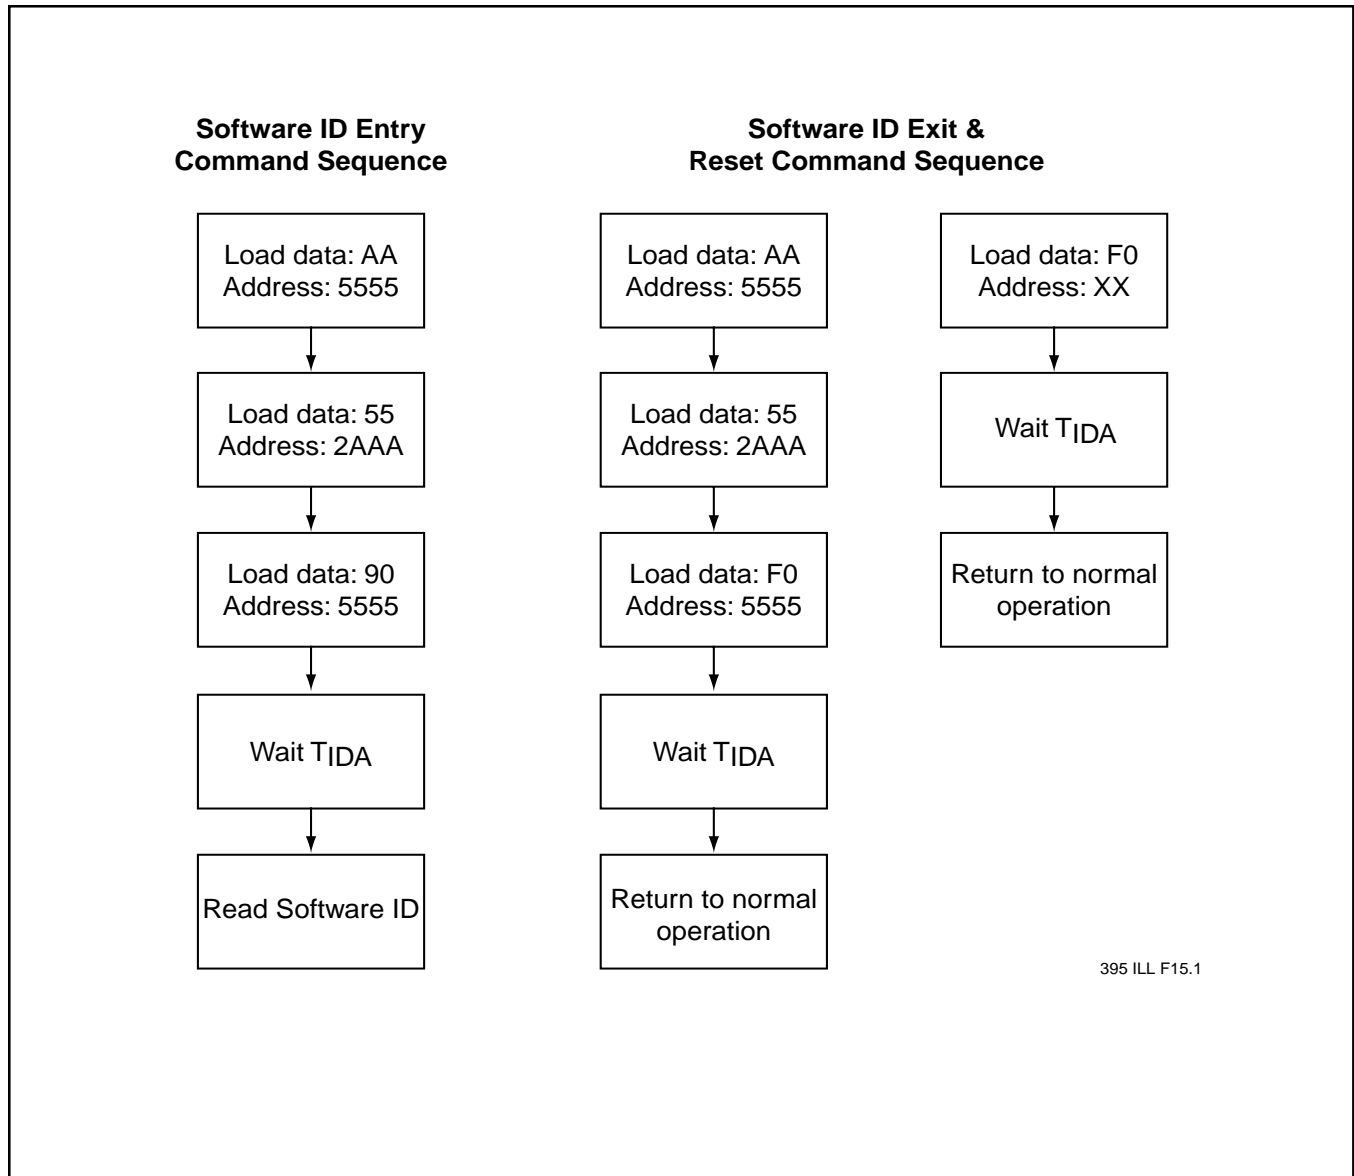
Software ID Entry Command Sequence

Load data: AA
Address: 5555

Load data: 55
Address: 2AAA

Load data: 90
Address: 5555

Wait $T_{IDA}$

Read Software ID

Software ID Exit & Reset Command Sequence

Load data: AA
Address: 5555

Load data: 55
Address: 2AAA

Load data: F0
Address: 5555

Wait $T_{IDA}$

Return to normal operation

Load data: F0
Address: XX

Wait $T_{IDA}$

Return to normal operation

395 ILL F15.1